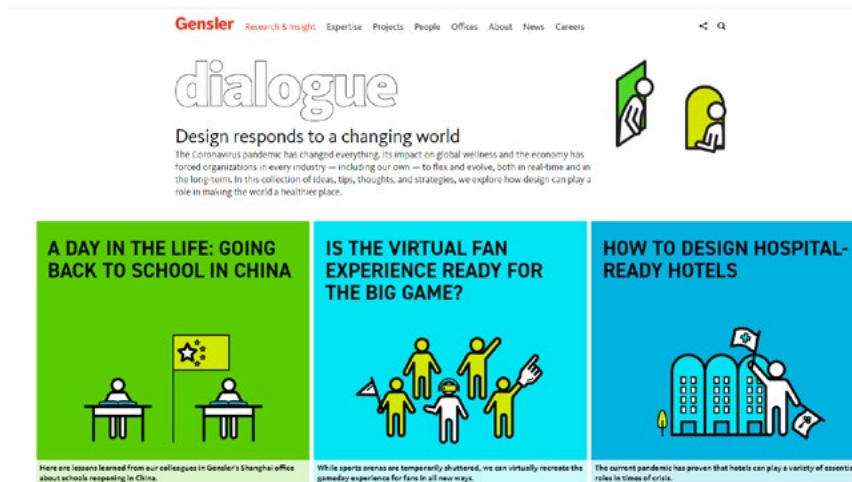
Gensler Research & Insight Expertise Projects People Offices About News Careers

dialogue

Design responds to a changing world

The Coronavirus pandemic has changed everything. Its impact on global wellness and the economy has forced organizations in every industry — including our own — to flex and evolve, both in real-time and in the long-term. In this collection of ideas, tips, thoughts, and strategies, we explore how design can play a role in making the world a healthier place.

A DAY IN THE LIFE: GOING BACK TO SCHOOL IN CHINA

Here are lessons learned from our colleagues in Gensler's Shanghai office about schools reopening in China.

IS THE VIRTUAL FAN EXPERIENCE READY FOR THE BIG GAME?

While sports arenas are temporarily shuttered, we can virtually recreate the gameday experience for fans in all new ways.

HOW TO DESIGN HOSPITAL-READY HOTELS

The current pandemic has proven that hotels can play a variety of essenti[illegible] roles in times of crisis.